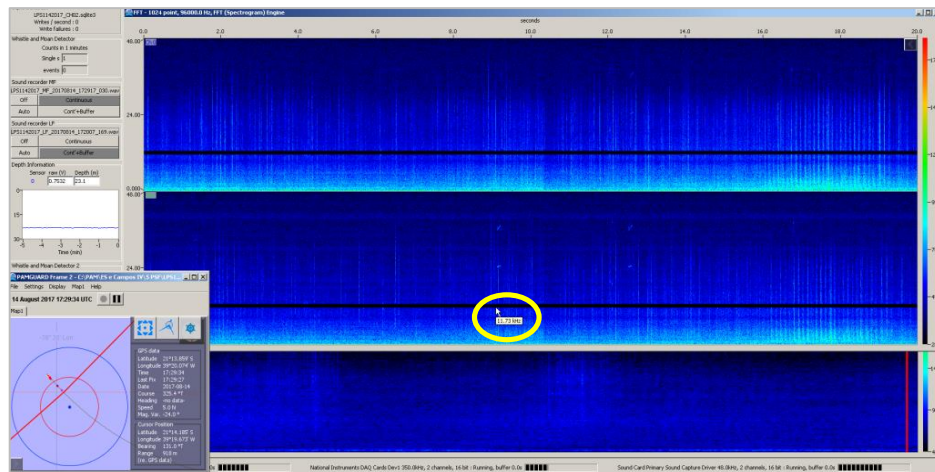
LPS1142017_CH02.sqlite3
Writes / second : 0
Write failures : 0

Whistle and Moan Detector
Counts in 1 minutes
Single c 0
events 0

Sound recorder MF
LPS1142017_MF_20170814_172917_030.wav
Off
Continuous
Auto
Cont'+Buffer

Sound recorder LF
LPS1142017_LF_20170814_172007_165.wav
Off
Continuous
Auto
Cont'+Buffer

Depth Information
Sensor
raw (V)
Depth (m)
0
0.7032
23.1

0
-15
-30
-6 -5 -4 -3 -2 -1 0
Time (min)

Whistle and Moan Detector 2

FFT - 1024 point, 96000.0 Hz, FFT (Spectrogram) Engine

seconds

0.0 2.0 4.0 6.0 8.0 10.0 12.0 14.0 16.0 18.0 20.0

48.00
24.00
0.000
48.00
24.00

11.73 kHz

PAMGUARD Frame 2 - C:\PAMGUARD\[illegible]
File Settings Display Map1 Help
14 August 2017 17:29:34 UTC
Map1

GPS data
Latitude 25°13.859 S
Longitude 39°20.074 W
Time 17:29:34
Last Fix 17:29:27
Date 2017-08-14
Course 325.4 °T
Heading no data
Speed 5.0 N
Mag. Var. -24.0 °

Cursor Position
Latitude 25°14.185 S
Longitude 39°19.672 W
Bearing 131.0 °T
Range 918 m
(re. GPS data)

National Instruments DAQ Cards Dev1 350.0kHz, 2 channels, 16 bit : Running, buffer 0.0s
Sound Card Primary Sound Capture Driver 48.0kHz, 2 channels, 16 bit : Running, buffer 0.0s